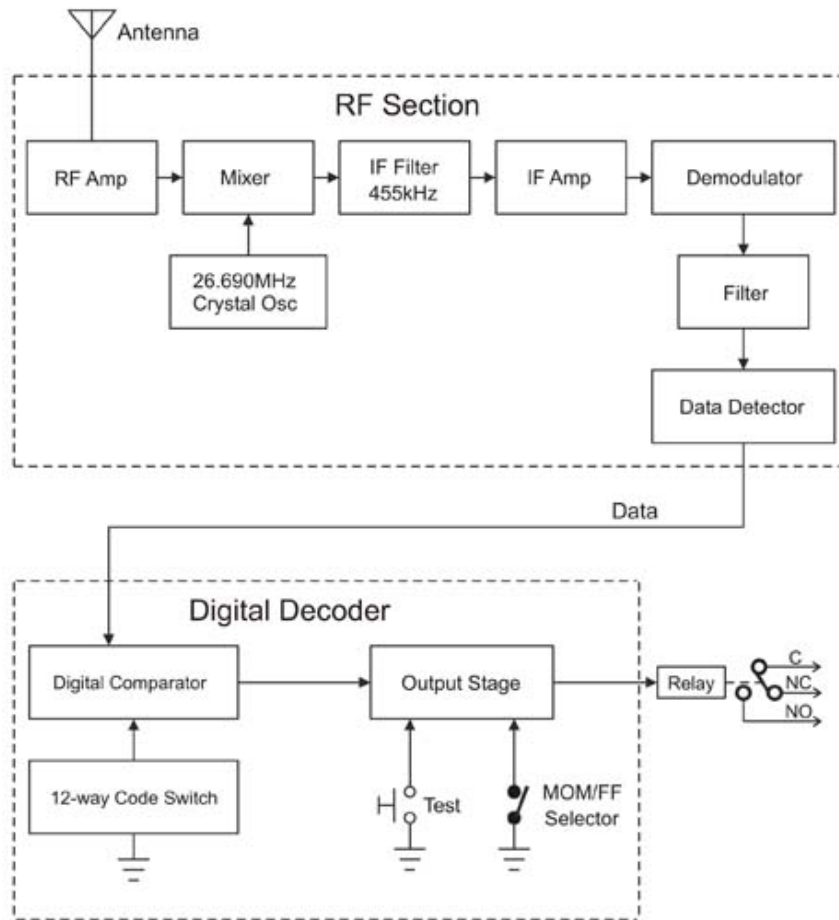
Antenna

RF Section

RF Amp

Mixer

IF Filter 455kHz

IF Amp

Demodulator

26.690MHz Crystal Osc

Filter

Data Detector

Data

Digital Decoder

Digital Comparator

Output Stage

Relay

C

NC

NO

12-way Code Switch

Test

MOM/FF Selector